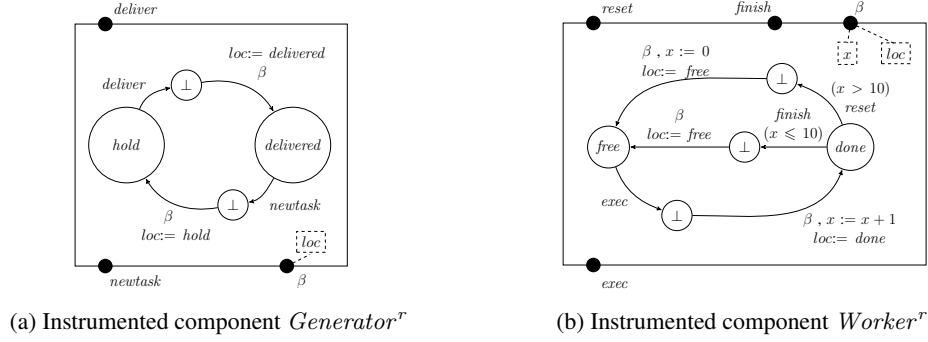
$deliver$

$loc := delivered$
$\beta$

$deliver$

$\bot$

$hold$

$delivered$

$\bot$

$newtask$

$\beta$
$loc := hold$

$loc$

$newtask$

$\beta$

(a) Instrumented component $Generator^r$

$reset$

$finish$

$\beta$

$x$

$loc$

$\beta$ , $x := 0$
$loc := free$

$\bot$

$(x > 10)$
$reset$

$\beta$
$loc := free$

$finish$
$(x \leqslant 10)$

$free$

$\bot$

$done$

$exec$

$\bot$

$\beta$ , $x := x + 1$
$loc := done$

$exec$

(b) Instrumented component $Worker^r$